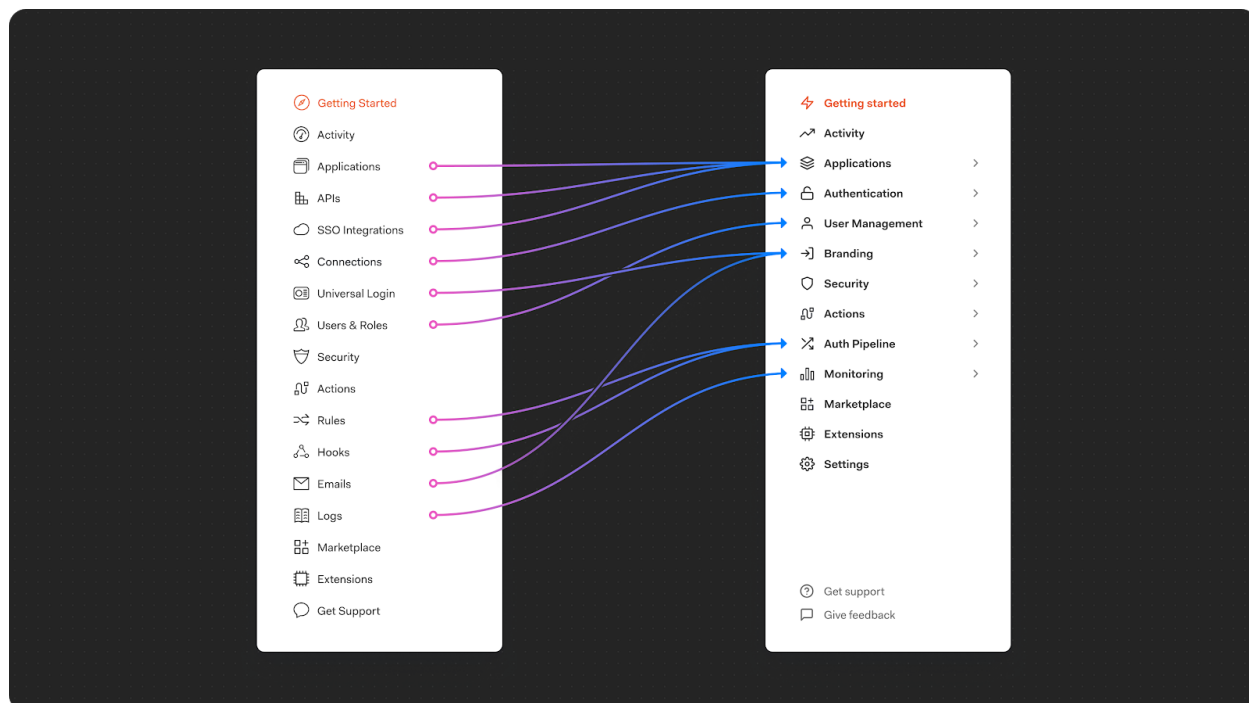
Getting Started
Activity
Applications
APIs
SSO Integrations
Connections
Universal Login
Users & Roles
Security
Actions
Rules
Hooks
Emails
Logs
Marketplace
Extensions
Get Support

Getting started
Activity
Applications
Authentication
User Management
Branding
Security
Actions
Auth Pipeline
Monitoring
Marketplace
Extensions
Settings

Get support
Give feedback